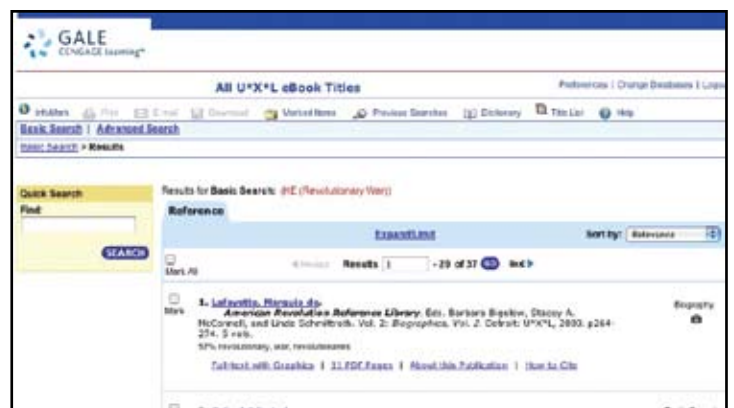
GALE
CENGAGE Learning

All U*X*L eBook Titles

Preferences | Change Databases | Logo

InfoMarks Print E-mail Download Marked Items Previous Searches Dictionary Title List Help

Basic Search | Advanced Search

Basic Search > Results

Quick Search
Find:
SEARCH

Results for Basic Search: (KE (Revolutionary War))

Reference

Expand List

Sort by: Relevance

Mark All

Previous Results 1 - 20 of 37 Go Next

Mark

1. Lafayette, Marquis de.
American Revolution Reference Library. Eds. Barbara Bigelow, Stacey A. McConnell, and Linda Schmittroth. Vol. 2: Biographies. Vol. 2. Detroit: U*X*L, 2000. p264-274. 5 vols.
57% revolutionary, war, revolutionaries

Biography

Full-text with Graphics | 11 PDF Pages | About this Publication | How to Cite